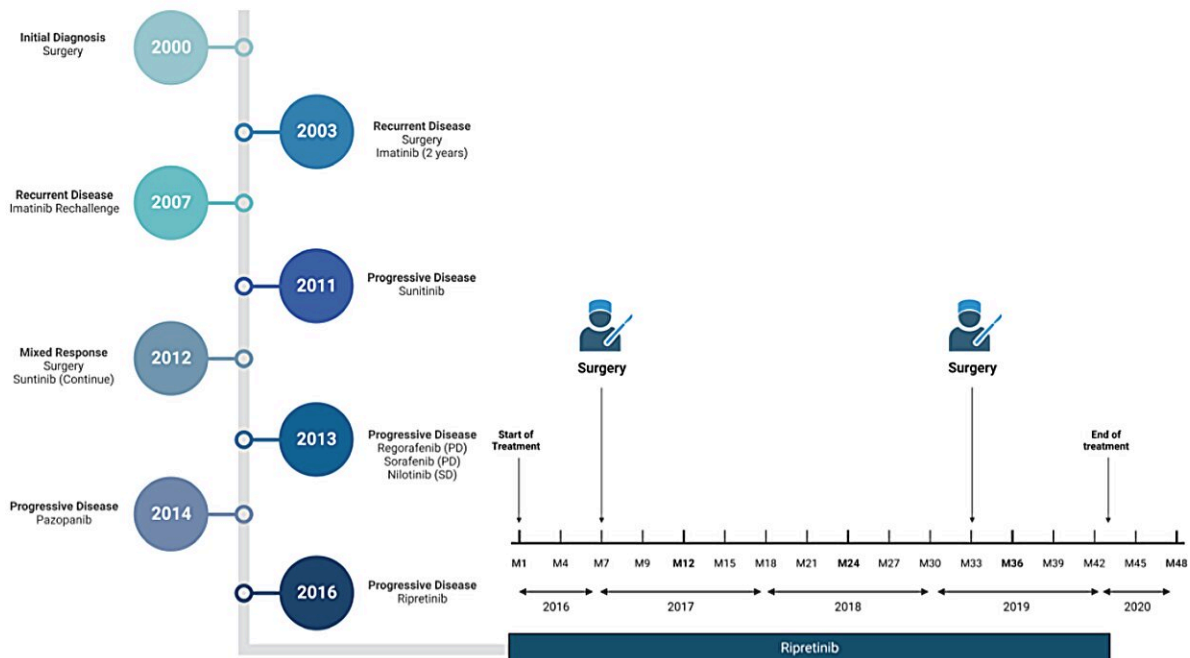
Initial Diagnosis
Surgery

2000

2003

Recurrent Disease
Surgery
Imatinib (2 years)

Recurrent Disease
Imatinib Rechallenge

2007

2011

Progressive Disease
Sunitinib

Mixed Response
Surgery
Suntinib (Continue)

2012

2013

Progressive Disease
Regorafenib (PD)
Sorafenib (PD)
Nilotinib (SD)

Progressive Disease
Pazopanib

2014

2016

Progressive Disease
Ripretinib

Surgery

Surgery

Start of Treatment

End of treatment

M1 M4 M7 M9 M12 M15 M18 M21 M24 M27 M30 M33 M36 M39 M42 M45 M48

2016 2017 2018 2019 2020

Ripretinib